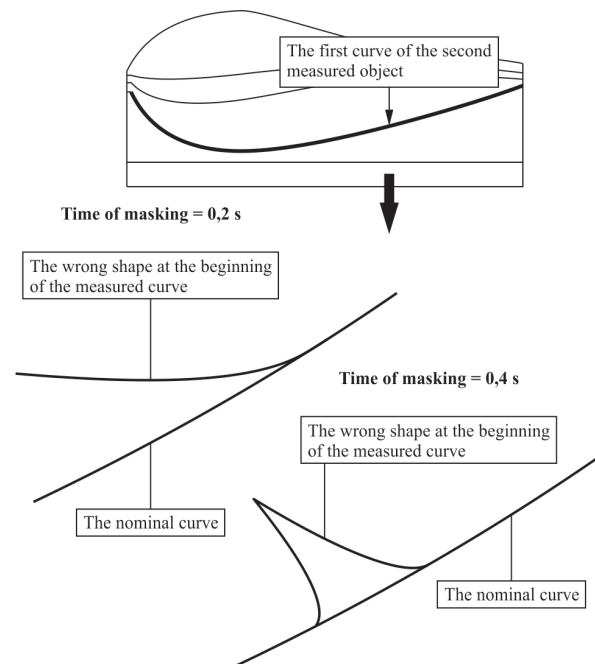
The first curve of the second measured object

Time of masking = 0,2 s

The wrong shape at the beginning of the measured curve

Time of masking = 0,4 s

The wrong shape at the beginning of the measured curve

The nominal curve

The nominal curve